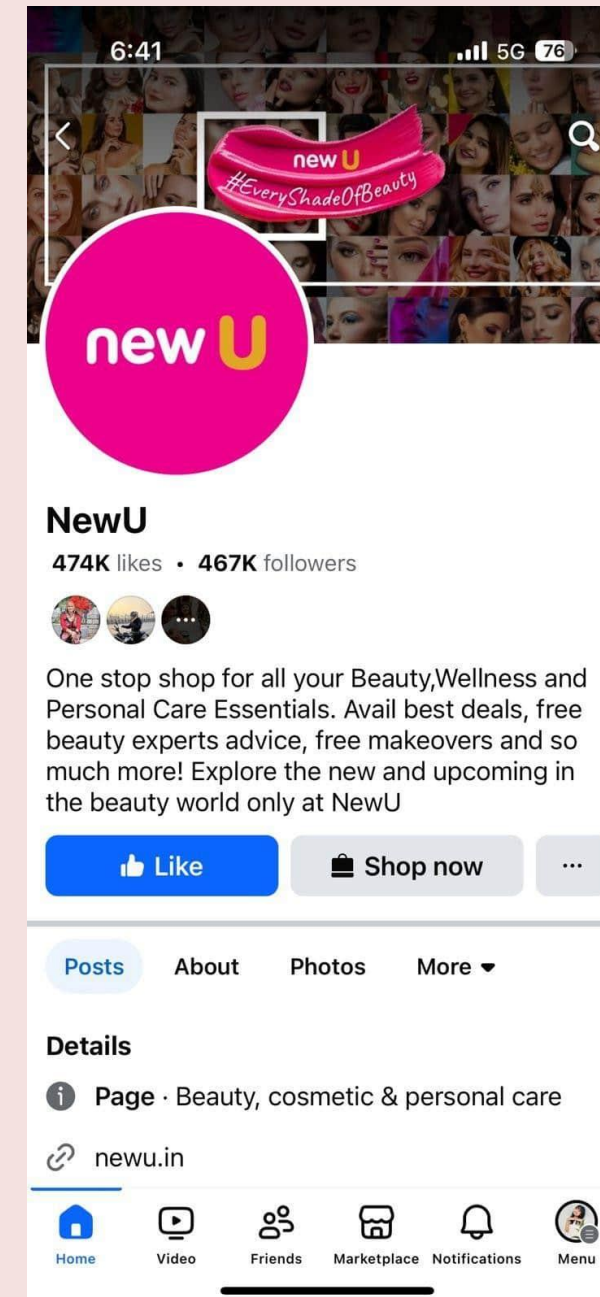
6:41
5G 76

new U
#EveryShadeOfBeauty

new U

NewU
474K likes • 467K followers

One stop shop for all your Beauty,Wellness and Personal Care Essentials. Avail best deals, free beauty experts advice, free makeovers and so much more! Explore the new and upcoming in the beauty world only at NewU

Like
Shop now
...

Posts
About
Photos
More

Details
Page · Beauty, cosmetic & personal care
newu.in

Home
Video
Friends
Marketplace
Notifications
Menu